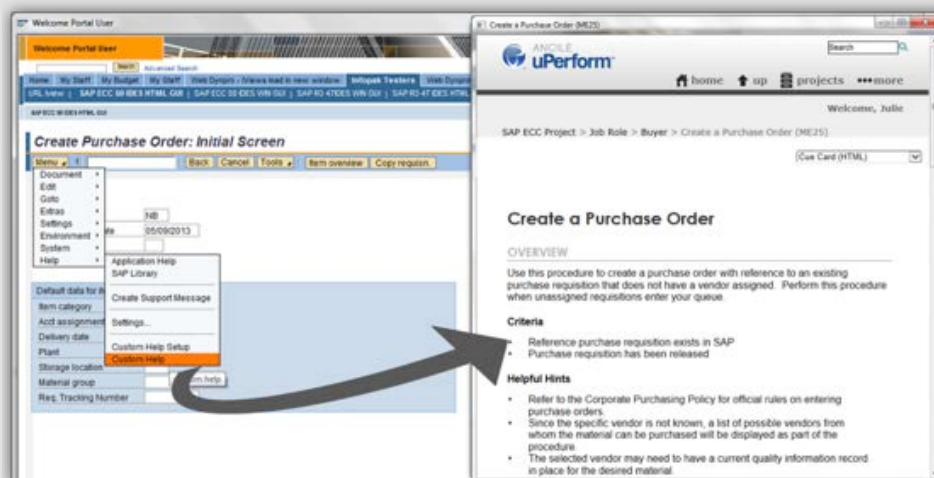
Welcome Portal User

Welcome Portal User

Search Advanced Search

Home | My Staff | My Budget | My Staff | Web Dynpro - Views lead in new window | Infopak Testers | Web Dynpro

URL tester | SAP ECC 60 IDES HTML GUI | SAP ECC 60 IDES WIN GUI | SAP R3 47IDES WIN GUI | SAP R3 47 IDES HTML

SAP ECC 60 IDES HTML GUI

Create Purchase Order: Initial Screen

Menu | Back | Cancel | Tools | Item overview | Copy requisn.

Document
Edit
Goto
Extras
Settings
Environment
System
Help

NB
05/09/2013

Application Help
SAP Library
Create Support Message
Settings...
Custom Help Setup
Custom Help

Default data for it
Item category
Acct assignment
Delivery date
Plant
Storage location
Material group
Req. Tracking Number

om help

Create a Purchase Order (ME25)

ANCILE uPerform

Search

home | up | projects | more

Welcome, Julie

SAP ECC Project > Job Role > Buyer > Create a Purchase Order (ME25)

Cue Card (HTML)

Create a Purchase Order

OVERVIEW

Use this procedure to create a purchase order with reference to an existing purchase requisition that does not have a vendor assigned. Perform this procedure when unassigned requisitions enter your queue.

Criteria

• Reference purchase requisition exists in SAP
• Purchase requisition has been released

Helpful Hints

• Refer to the Corporate Purchasing Policy for official rules on entering purchase orders.
• Since the specific vendor is not known, a list of possible vendors from whom the material can be purchased will be displayed as part of the procedure.
• The selected vendor may need to have a current quality information record in place for the desired material.